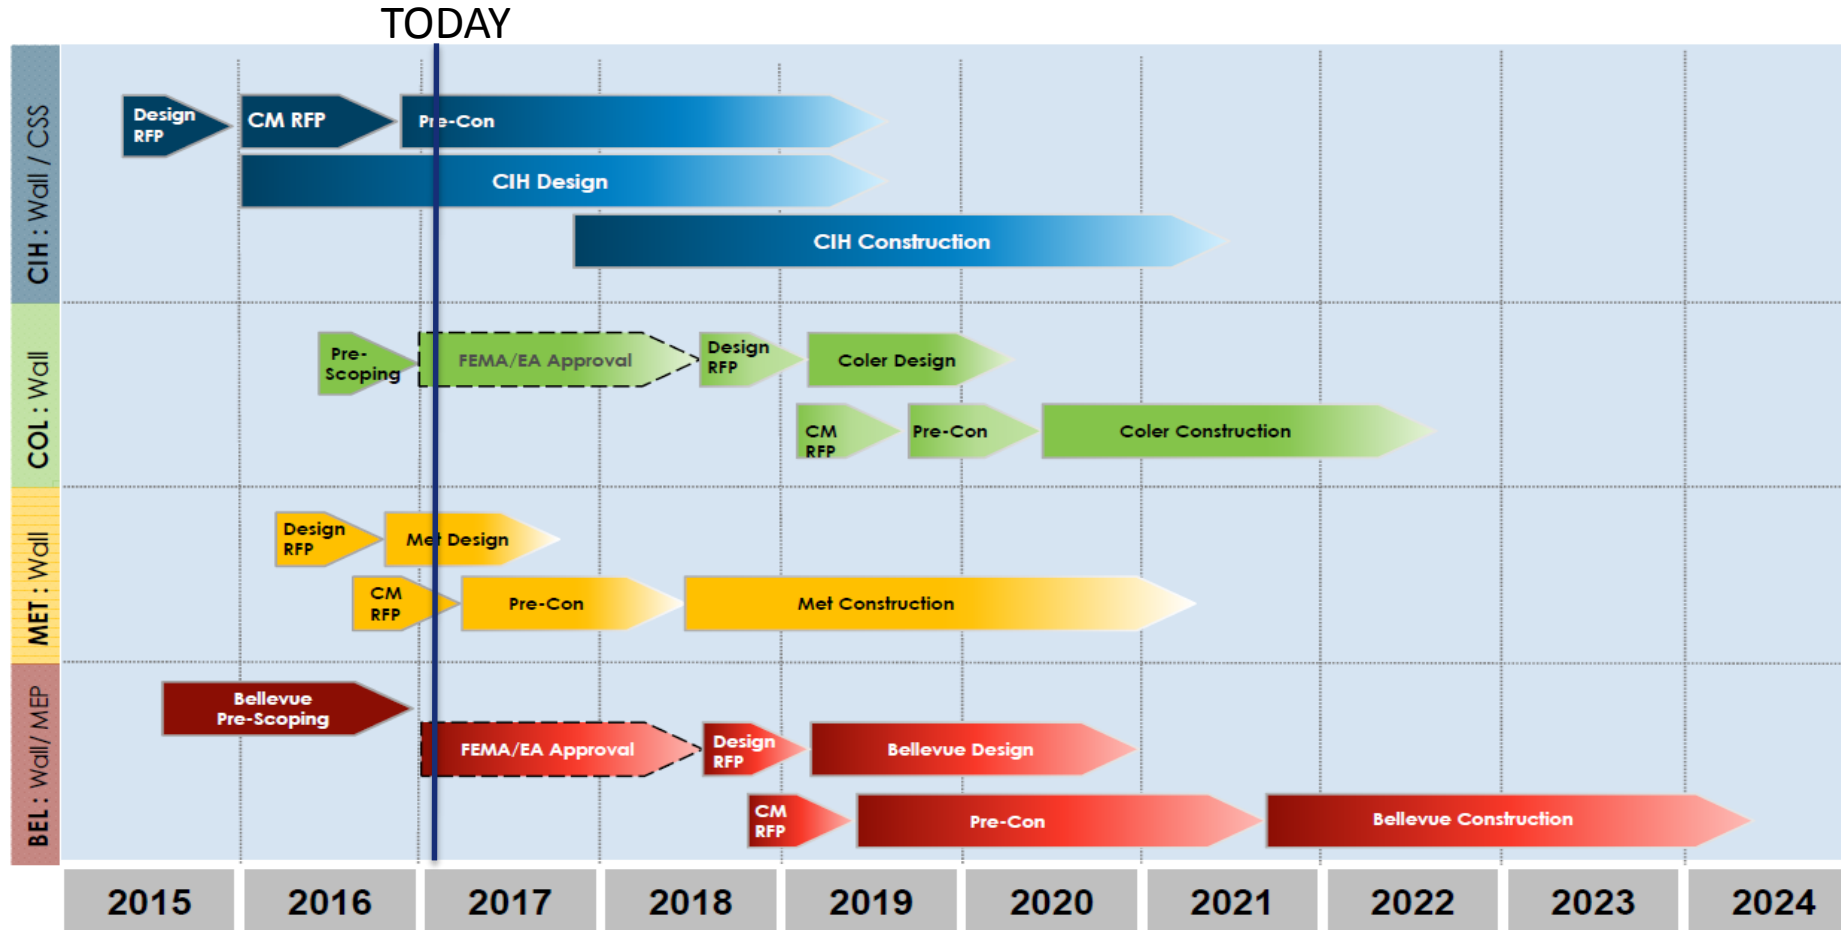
TODAY

CIH : Wall / CSS

Design RFP

CM RFP

Pre-Con

CIH Design

CIH Construction

COL : Wall

Pre-Scoping

FEMA/EA Approval

Design RFP

Coler Design

CM RFP

Pre-Con

Coler Construction

MET : Wall

Design RFP

Met Design

CM RFP

Pre-Con

Met Construction

BEL : Wall/ MEP

Bellevue Pre-Scoping

FEMA/EA Approval

Design RFP

Bellevue Design

CM RFP

Pre-Con

Bellevue Construction

| 2015 | 2016 | 2017 | 2018 | 2019 | 2020 | 2021 | 2022 | 2023 | 2024 |
|---|---|---|---|---|---|---|---|---|---|